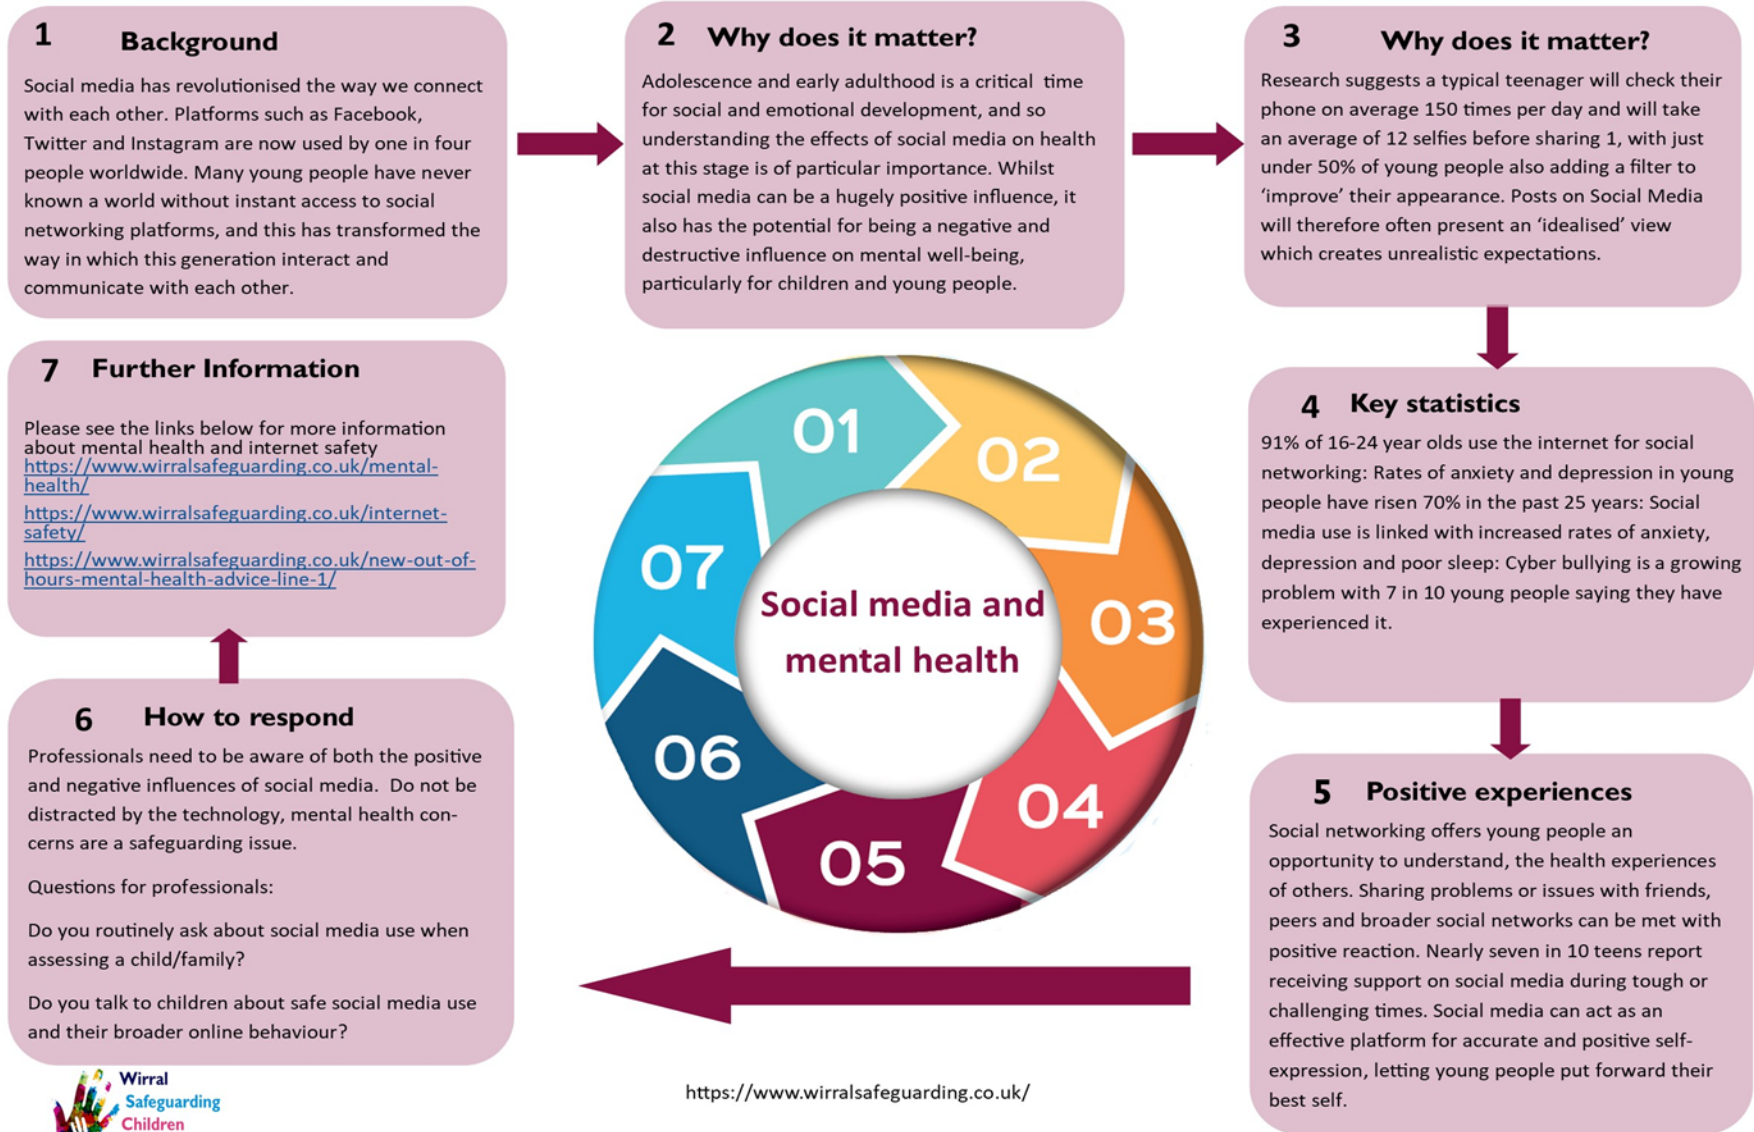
1 Background

Social media has revolutionised the way we connect with each other. Platforms such as Facebook, Twitter and Instagram are now used by one in four people worldwide. Many young people have never known a world without instant access to social networking platforms, and this has transformed the way in which this generation interact and communicate with each other.

2 Why does it matter?

Adolescence and early adulthood is a critical time for social and emotional development, and so understanding the effects of social media on health at this stage is of particular importance. Whilst social media can be a hugely positive influence, it also has the potential for being a negative and destructive influence on mental well-being, particularly for children and young people.

3 Why does it matter?

Research suggests a typical teenager will check their phone on average 150 times per day and will take an average of 12 selfies before sharing 1, with just under 50% of young people also adding a filter to 'improve' their appearance. Posts on Social Media will therefore often present an 'idealised' view which creates unrealistic expectations.

4 Key statistics

91% of 16-24 year olds use the internet for social networking: Rates of anxiety and depression in young people have risen 70% in the past 25 years: Social media use is linked with increased rates of anxiety, depression and poor sleep: Cyber bullying is a growing problem with 7 in 10 young people saying they have experienced it.

5 Positive experiences

Social networking offers young people an opportunity to understand, the health experiences of others. Sharing problems or issues with friends, peers and broader social networks can be met with positive reaction. Nearly seven in 10 teens report receiving support on social media during tough or challenging times. Social media can act as an effective platform for accurate and positive self-expression, letting young people put forward their best self.

6 How to respond

Professionals need to be aware of both the positive and negative influences of social media. Do not be distracted by the technology, mental health concerns are a safeguarding issue.

Questions for professionals:

Do you routinely ask about social media use when assessing a child/family?

Do you talk to children about safe social media use and their broader online behaviour?

7 Further Information

Please see the links below for more information about mental health and internet safety
https://www.wirralsafeguarding.co.uk/mental-health/
https://www.wirralsafeguarding.co.uk/internet-safety/
https://www.wirralsafeguarding.co.uk/new-out-of-hours-mental-health-advice-line-1/

01 02 03 04 05 06 07

Social media and mental health

Wirral Safeguarding Children

https://www.wirralsafeguarding.co.uk/